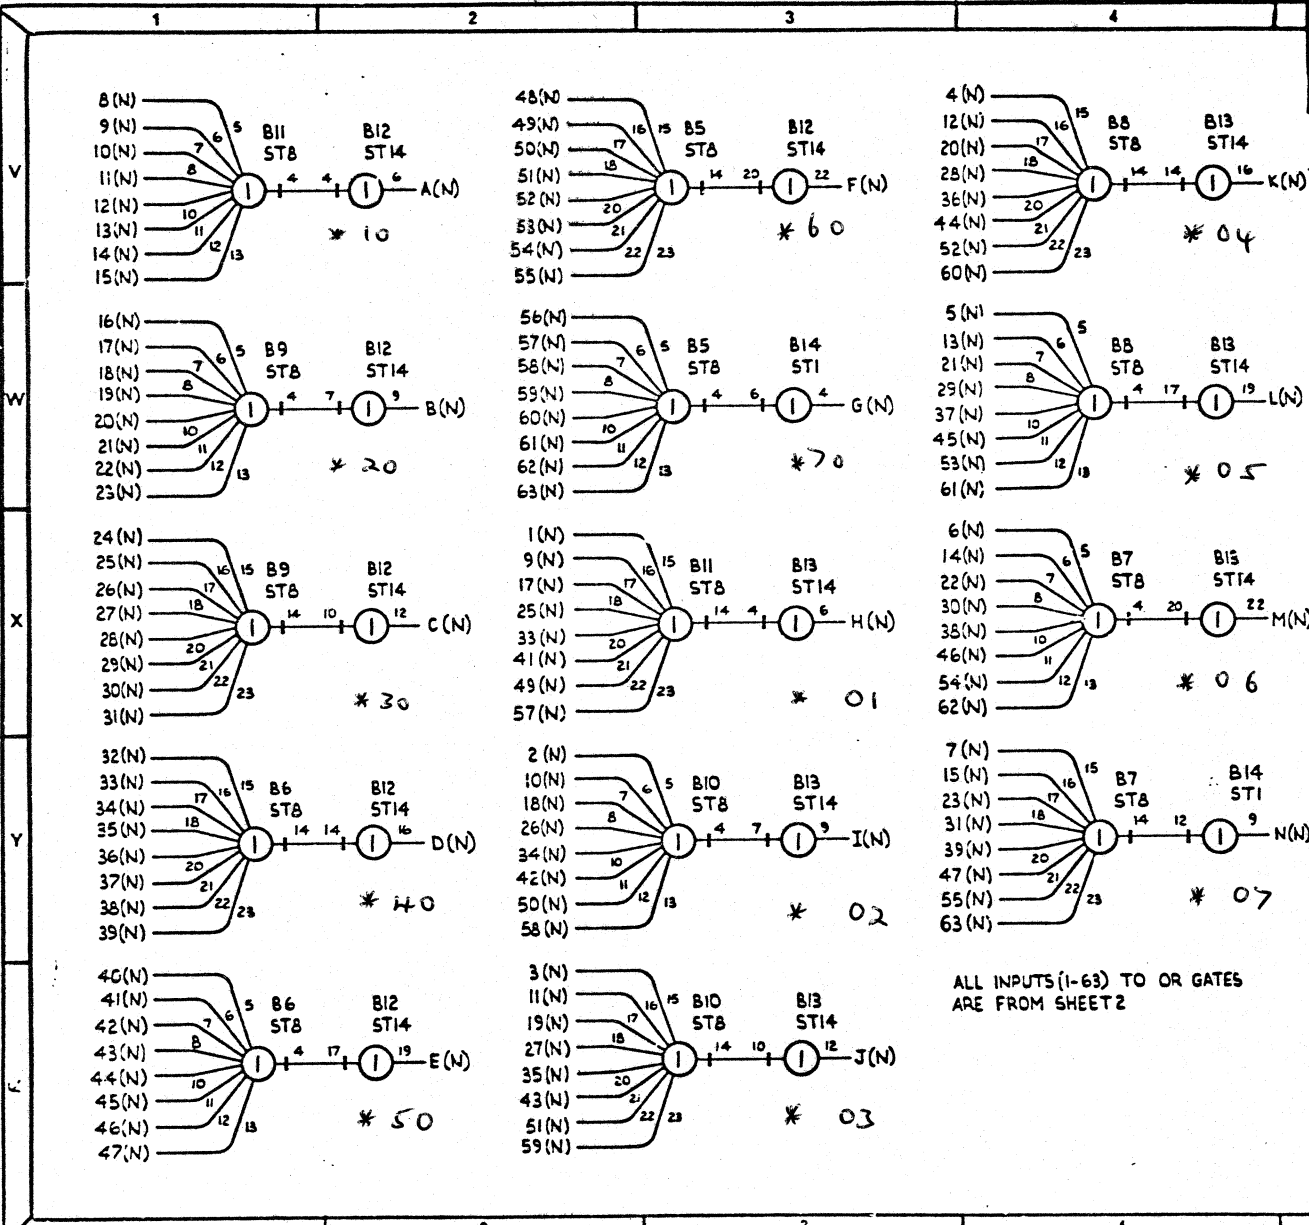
1 2 3 4

V

8(N) 9(N) 10(N) 11(N) 12(N) 13(N) 14(N) 15(N)
5 6 7 8 10 11 12 13
B11 ST8
4 4
B12 ST14
1 1
6 A(N)
* 10

48(N) 49(N) 50(N) 51(N) 52(N) 53(N) 54(N) 55(N)
16 15 17 18 20 21 22 23
B5 ST8
14 20
B12 ST14
1 1
22 F(N)
* 60

4(N) 12(N) 20(N) 28(N) 36(N) 44(N) 52(N) 60(N)
15 16 17 18 20 21 22 23
B8 ST8
14 14
B13 ST14
1 1
16 K(N)
* 04

W

16(N) 17(N) 18(N) 19(N) 20(N) 21(N) 22(N) 23(N)
5 6 7 8 10 11 12 13
B9 ST8
4 7
B12 ST14
1 1
9 B(N)
* 20

56(N) 57(N) 58(N) 59(N) 60(N) 61(N) 62(N) 63(N)
5 6 7 8 10 11 12 13
B5 ST8
4 6
B14 ST1
1 1
4 G(N)
* 70

5(N) 13(N) 21(N) 29(N) 37(N) 45(N) 53(N) 61(N)
5 6 7 8 10 11 12 13
B8 ST8
4 17
B13 ST14
1 1
19 L(N)
* 05

X

24(N) 25(N) 26(N) 27(N) 28(N) 29(N) 30(N) 31(N)
15 16 17 18 20 21 22 23
B9 ST8
14 10
B12 ST14
1 1
12 C(N)
* 30

1(N) 9(N) 17(N) 25(N) 33(N) 41(N) 49(N) 57(N)
15 16 17 18 20 21 22 23
B11 ST8
14 4
B13 ST14
1 1
6 H(N)
* 01

6(N) 14(N) 22(N) 30(N) 38(N) 46(N) 54(N) 62(N)
5 6 7 8 10 11 12 13
B7 ST8
4 20
B13 ST14
1 1
22 M(N)
* 06

Y

32(N) 33(N) 34(N) 35(N) 36(N) 37(N) 38(N) 39(N)
15 16 17 18 20 21 22 23
B6 ST8
14 14
B12 ST14
1 1
16 D(N)
* 40

2(N) 10(N) 18(N) 26(N) 34(N) 42(N) 50(N) 58(N)
5 6 7 8 10 11 12 13
B10 ST8
4 7
B13 ST14
1 1
9 I(N)
* 02

7(N) 15(N) 23(N) 31(N) 39(N) 47(N) 55(N) 63(N)
15 16 17 18 20 21 22 23
B7 ST8
14 12
B14 ST1
1 1
9 N(N)
* 07

40(N) 41(N) 42(N) 43(N) 44(N) 45(N) 46(N) 47(N)
5 6 7 8 10 11 12 13
B6 ST8
4 17
B12 ST14
1 1
19 E(N)
* 50

3(N) 11(N) 19(N) 27(N) 35(N) 43(N) 51(N) 59(N)
15 16 17 18 20 21 22 23
B10 ST8
14 10
B13 ST14
1 1
12 J(N)
* 03

ALL INPUTS (1-63) TO OR GATES ARE FROM SHEET 2